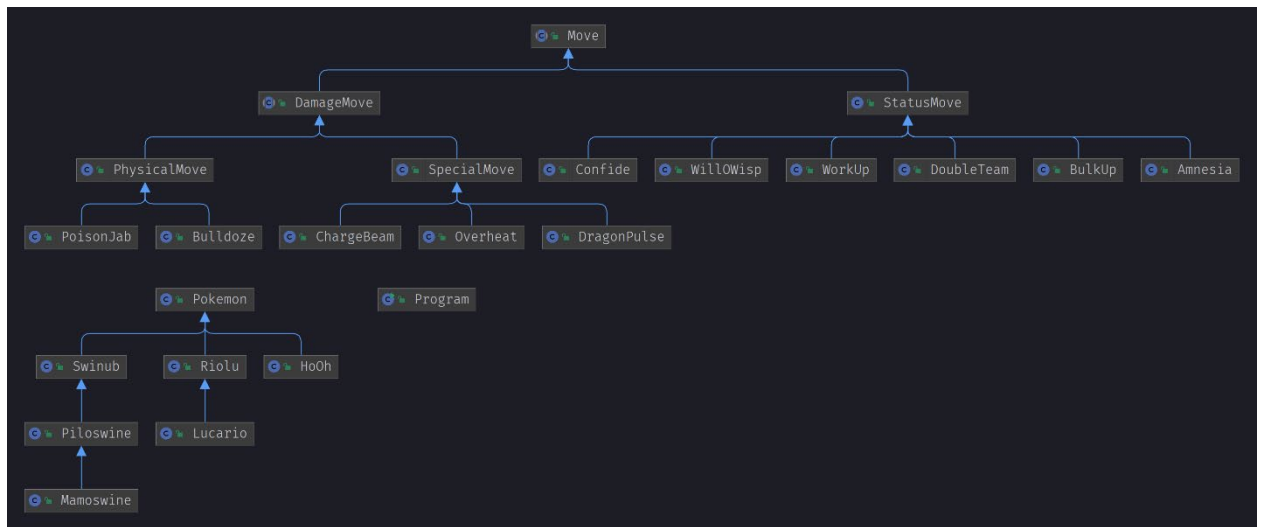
Move

DamageMove

StatusMove

PhysicalMove

SpecialMove

Confide

WillOWisp

WorkUp

DoubleTeam

BulkUp

Amnesia

PoisonJab

Bulldoze

ChargeBeam

Overheat

DragonPulse

Pokemon

Program

Swinub

Riolu

HoOh

Piloswine

Lucario

Mamoswine